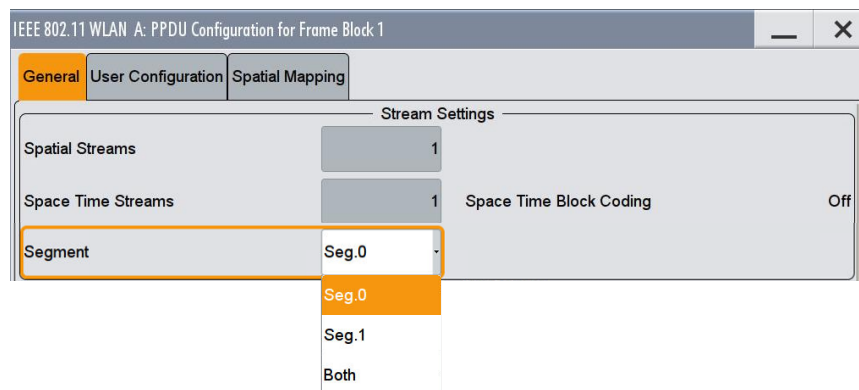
IEEE 802.11 WLAN A: PPDU Configuration for Frame Block 1

General | User Configuration | Spatial Mapping

Stream Settings

Spatial Streams 1

Space Time Streams 1 Space Time Block Coding Off

Segment Seg.0

Seg.0
Seg.1
Both